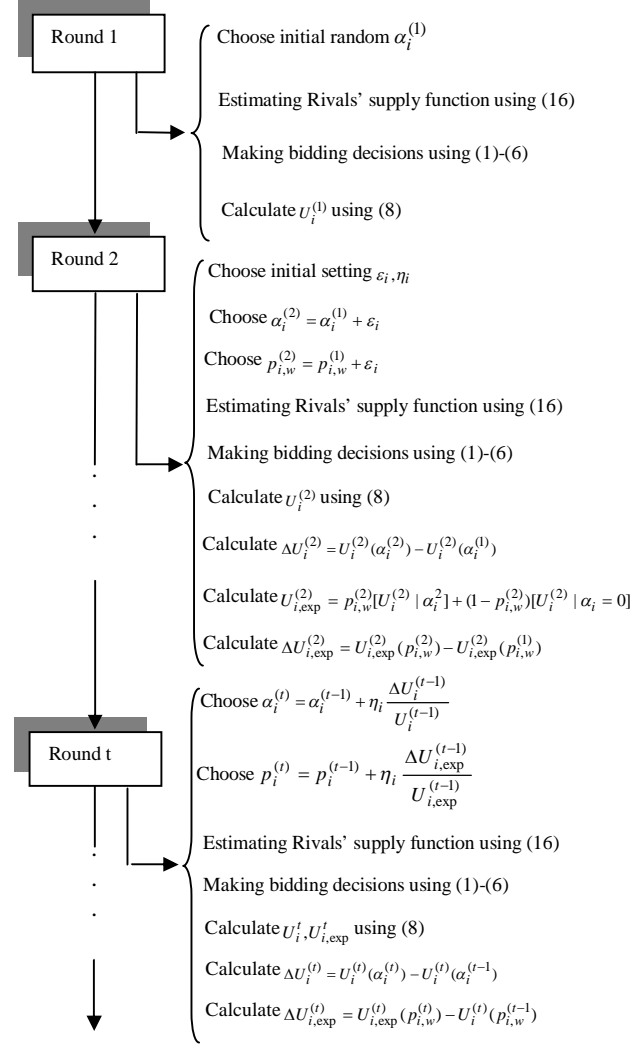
Round 1

Choose initial random $\alpha_i^{(1)}$

Estimating Rivals' supply function using (16)

Making bidding decisions using (1)-(6)

Calculate $U_i^{(1)}$ using (8)

Round 2

Choose initial setting $\varepsilon_i, \eta_i$

Choose $\alpha_i^{(2)} = \alpha_i^{(1)} + \varepsilon_i$

Choose $p_{i,w}^{(2)} = p_{i,w}^{(1)} + \varepsilon_i$

Estimating Rivals' supply function using (16)

Making bidding decisions using (1)-(6)

Calculate $U_i^{(2)}$ using (8)

Calculate $\Delta U_i^{(2)} = U_i^{(2)}(\alpha_i^{(2)}) - U_i^{(2)}(\alpha_i^{(1)})$

Calculate $U_{i,\exp}^{(2)} = p_{i,w}^{(2)}[U_i^{(2)} \mid \alpha_i^2] + (1 - p_{i,w}^{(2)})[U_i^{(2)} \mid \alpha_i = 0]$

Calculate $\Delta U_{i,\exp}^{(2)} = U_{i,\exp}^{(2)}(p_{i,w}^{(2)}) - U_{i,\exp}^{(2)}(p_{i,w}^{(1)})$

Round t

Choose $\alpha_i^{(t)} = \alpha_i^{(t-1)} + \eta_i \frac{\Delta U_i^{(t-1)}}{U_i^{(t-1)}}$

Choose $p_i^{(t)} = p_i^{(t-1)} + \eta_i \frac{\Delta U_{i,\exp}^{(t-1)}}{U_{i,\exp}^{(t-1)}}$

Estimating Rivals' supply function using (16)

Making bidding decisions using (1)-(6)

Calculate $U_i^t, U_{i,\exp}^t$ using (8)

Calculate $\Delta U_i^{(t)} = U_i^{(t)}(\alpha_i^{(t)}) - U_i^{(t)}(\alpha_i^{(t-1)})$

Calculate $\Delta U_{i,\exp}^{(t)} = U_{i,\exp}^{(t)}(p_{i,w}^{(t)}) - U_i^{(t)}(p_{i,w}^{(t-1)})$